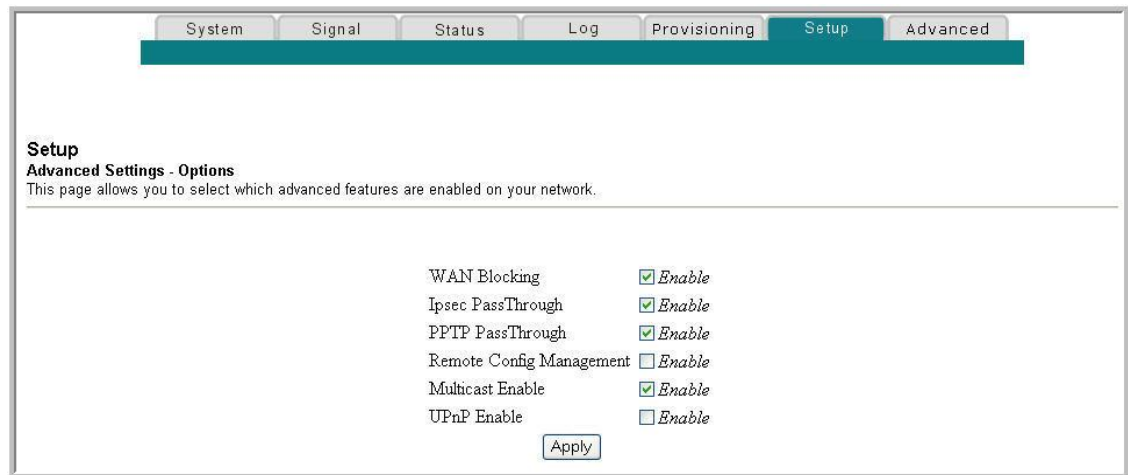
System Signal Status Log Provisioning Setup Advanced

Setup
Advanced Settings - Options
This page allows you to select which advanced features are enabled on your network.

| | |
|---|---|
| WAN Blocking | ☑ Enable |
| Ipsec PassThrough | ☑ Enable |
| PPTP PassThrough | ☑ Enable |
| Remote Config Management | ☐ Enable |
| Multicast Enable | ☑ Enable |
| UPnP Enable | ☐ Enable |

Apply